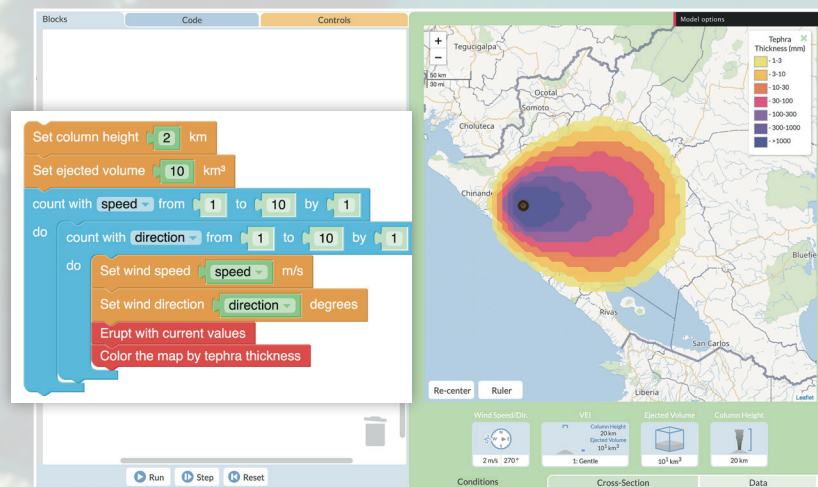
Blocks

Code

Controls

Set column height 2 km

Set ejected volume 10 km³

count with speed from 1 to 10 by 1

do

count with direction from 1 to 10 by 1

do

Set wind speed speed m/s

Set wind direction direction degrees

Erupt with current values

Color the map by tephra thickness

Run

Step

Reset

Model options

+

−

50 km

30 mi

Tegucigalpa

Ocotal

Somoto

Choluteca

Chinandega

Rivas

San Carlos

Bluefields

Liberia

Tephra Thickness (mm)

- 1-3

- 3-10

- 10-30

- 30-100

- 100-300

- 300-1000

- >1000

Re-center

Ruler

Leaflet

Wind Speed/Dir.

2 m/s 270 °

VEI

Column Height 20 km

Ejected Volume $10^1$ km³

1: Gentle

Ejected Volume

$10^1$ km³

Column Height

20 km

Conditions

Cross-Section

Data